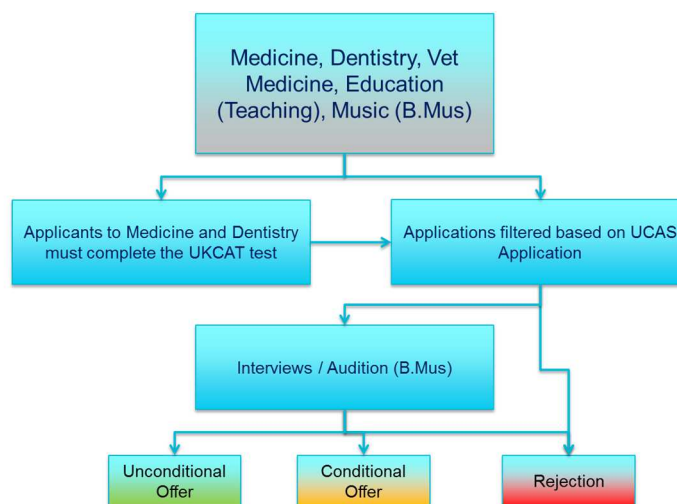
Medicine, Dentistry, Vet Medicine, Education (Teaching), Music (B.Mus)

Applicants to Medicine and Dentistry must complete the UKCAT test

Applications filtered based on UCAS Application

Interviews / Audition (B.Mus)

Unconditional Offer

Conditional Offer

Rejection